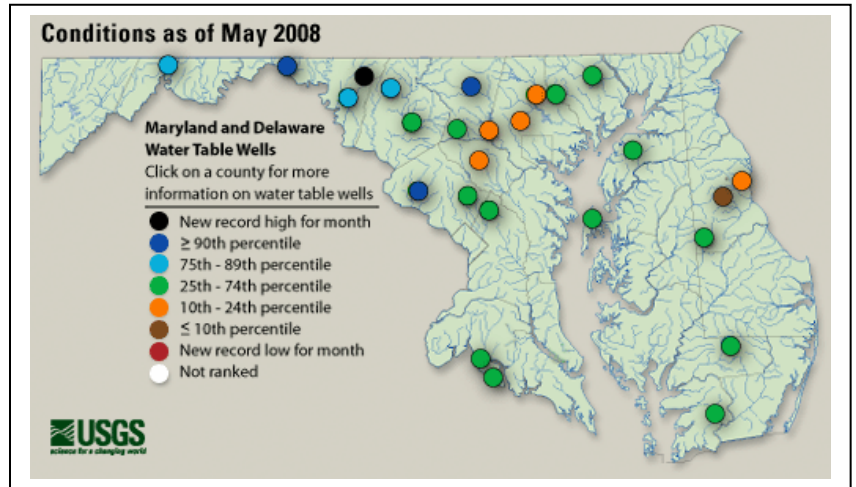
Conditions as of May 2008

Maryland and Delaware Water Table Wells
Click on a county for more information on water table wells

New record high for month
$\geq$ 90th percentile
75th - 89th percentile
25th - 74th percentile
10th - 24th percentile
$\leq$ 10th percentile
New record low for month
Not ranked

USGS
science for a changing world